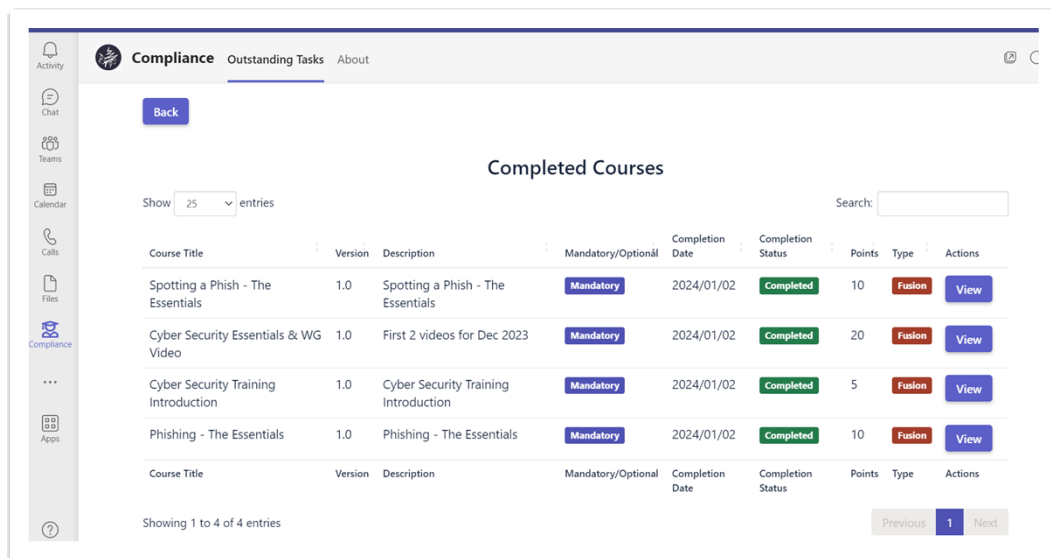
Activity
Chat
Teams
Calendar
Calls
Files
Compliance
...
Apps
?

Compliance Outstanding Tasks About

Back

Completed Courses

Show 25 entries

Search:

| Course Title | Version | Description | Mandatory/Optional | Completion Date | Completion Status | Points | Type | Actions |
|---|---|---|---|---|---|---|---|---|
| Spotting a Phish - The Essentials | 1.0 | Spotting a Phish - The Essentials | Mandatory | 2024/01/02 | Completed | 10 | Fusion | View |
| Cyber Security Essentials & WG Video | 1.0 | First 2 videos for Dec 2023 | Mandatory | 2024/01/02 | Completed | 20 | Fusion | View |
| Cyber Security Training Introduction | 1.0 | Cyber Security Training Introduction | Mandatory | 2024/01/02 | Completed | 5 | Fusion | View |
| Phishing - The Essentials | 1.0 | Phishing - The Essentials | Mandatory | 2024/01/02 | Completed | 10 | Fusion | View |
| Course Title | Version | Description | Mandatory/Optional | Completion Date | Completion Status | Points | Type | Actions |

Showing 1 to 4 of 4 entries

Previous 1 Next